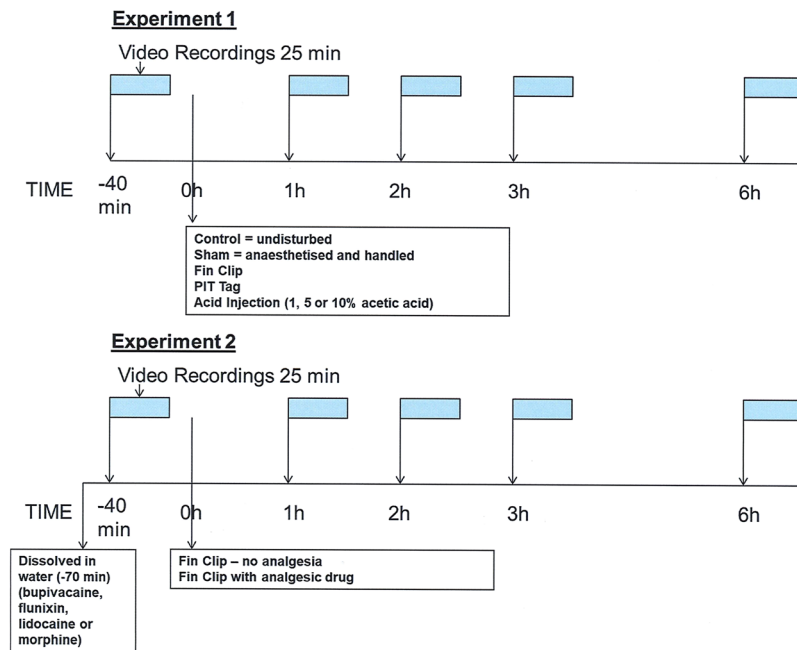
Experiment 1

Video Recordings 25 min

TIME -40 min 0h 1h 2h 3h 6h

Control = undisturbed
Sham = anaesthetised and handled
Fin Clip
PIT Tag
Acid Injection (1, 5 or 10% acetic acid)

Experiment 2

Video Recordings 25 min

TIME -40 min 0h 1h 2h 3h 6h

Dissolved in water (-70 min) (bupivacaine, flunixin, lidocaine or morphine)

Fin Clip – no analgesia
Fin Clip with analgesic drug